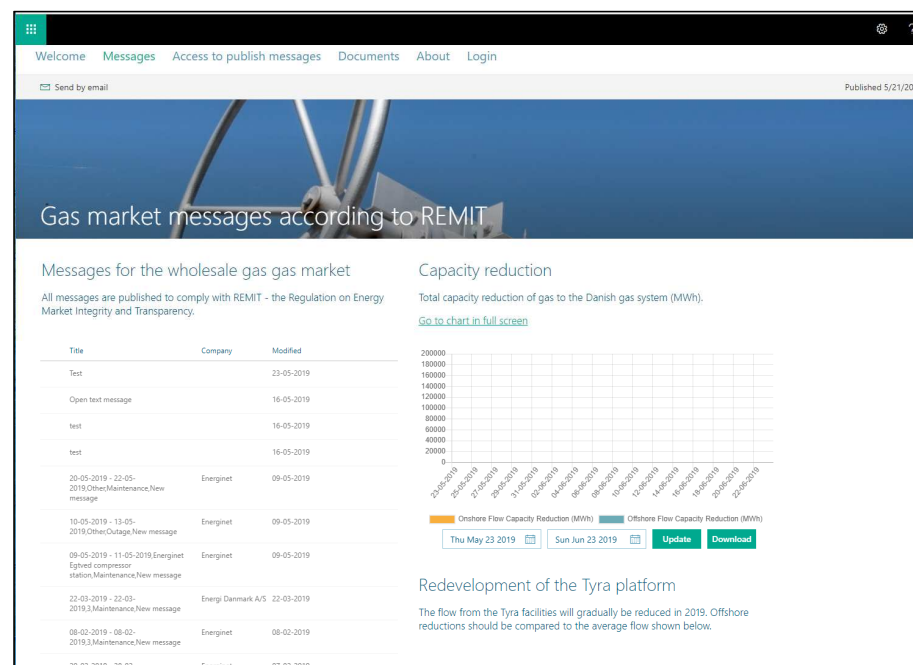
Welcome Messages Access to publish messages Documents About Login

Send by email

Published 5/21/20

Gas market messages according to REMIT

Messages for the wholesale gas gas market

All messages are published to comply with REMIT - the Regulation on Energy Market Integrity and Transparency.

| Title | Company | Modified |
|---|---|---|
| Test | | 23-05-2019 |
| Open text message | | 16-05-2019 |
| test | | 16-05-2019 |
| test | | 16-05-2019 |
| 20-05-2019 - 22-05-2019,Other,Maintenance,New message | Energinet | 09-05-2019 |
| 10-05-2019 - 13-05-2019,Other,Outage,New message | Energinet | 09-05-2019 |
| 09-05-2019 - 11-05-2019,Energinet Egtved compressor station,Maintenance,New message | Energinet | 09-05-2019 |
| 22-03-2019 - 22-03-2019,3,Maintenance,New message | Energi Danmark A/S | 22-03-2019 |
| 08-02-2019 - 08-02-2019,3,Maintenance,New message | Energinet | 08-02-2019 |

Capacity reduction

Total capacity reduction of gas to the Danish gas system (MWh).

Go to chart in full screen

200000
180000
160000
140000
120000
100000
80000
60000
40000
20000
0

23-05-2019 25-05-2019 27-05-2019 29-05-2019 31-05-2019 02-06-2019 04-06-2019 06-06-2019 08-06-2019 10-06-2019 12-06-2019 14-06-2019 16-06-2019 18-06-2019 20-06-2019 22-06-2019

Onshore Flow Capacity Reduction (MWh) Offshore Flow Capacity Reduction (MWh)

Thu May 23 2019 Sun Jun 23 2019 Update Download

Redevelopment of the Tyra platform

The flow from the Tyra facilities will gradually be reduced in 2019. Offshore reductions should be compared to the average flow shown below.